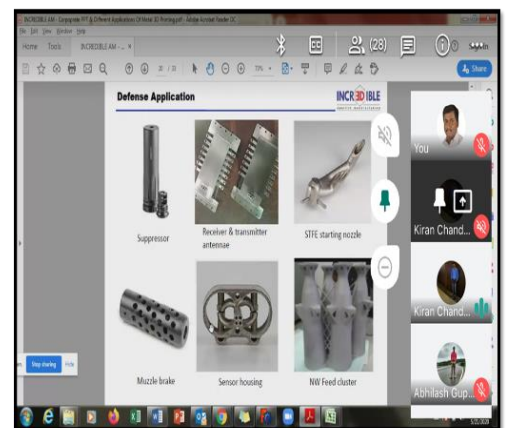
INCREDIBLE AM - Corporate PPT & Different Applications Of Metal 3D Printing.pdf - Adobe Acrobat Reader DC

File Edit View Window Help

Home Tools INCREDIBLE AM - ...

(28)

2 / 35

75%

Share

Defense Application

INCR3DIBLE

Suppressor

Receiver & transmitter antennae

STFE starting nozzle

Muzzle brake

Sensor housing

NW Feed cluster

You

Kiran Chand...

Kiran Chand...

Abhilash Gup...

Stop sharing

Hide